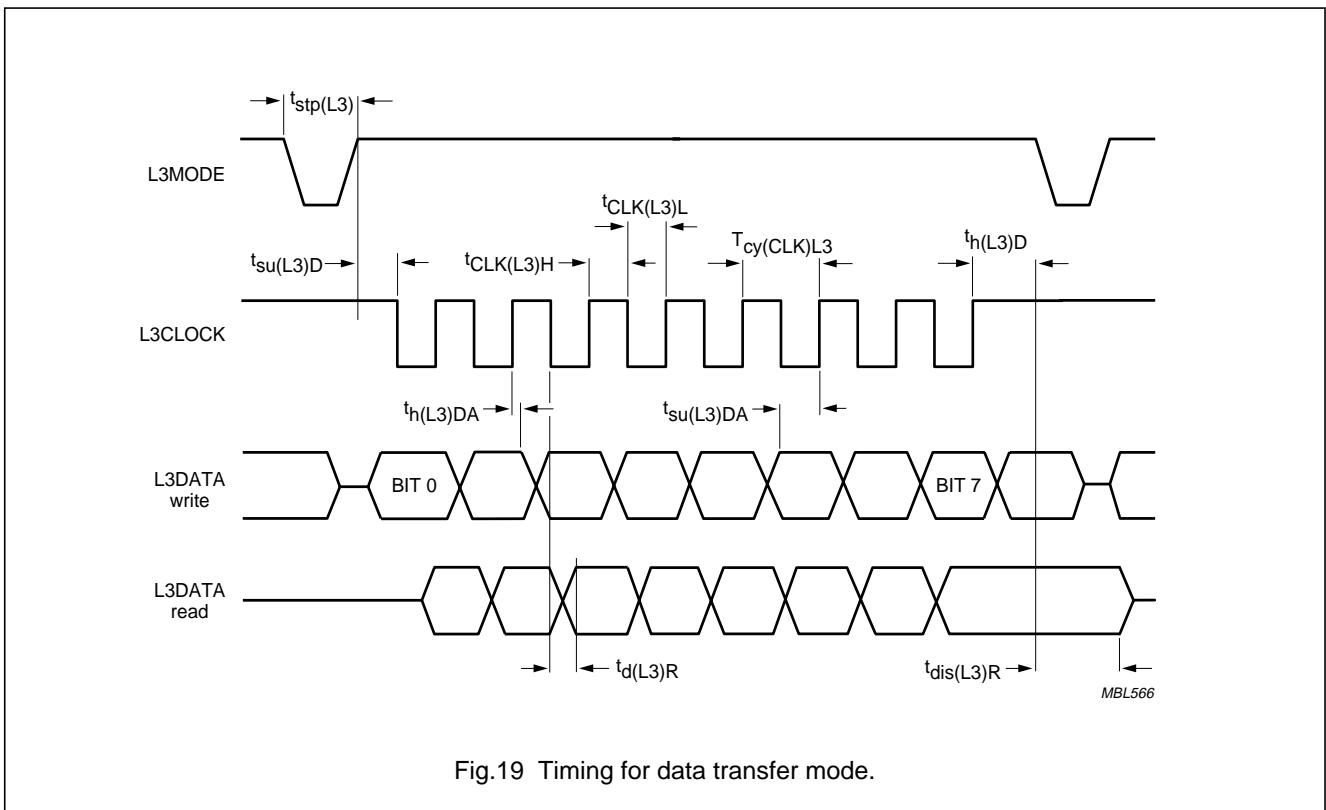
$t_{stp(L3)}$

L3MODE

$t_{CLK(L3)L}$

$t_{su(L3)D}$

$t_{CLK(L3)H}$

$T_{cy(CLK)L3}$

$t_{h(L3)D}$

L3CLOCK

$t_{h(L3)DA}$

$t_{su(L3)DA}$

L3DATA write

BIT 0

BIT 7

L3DATA read

$t_{d(L3)R}$

$t_{dis(L3)R}$

MBL566

Fig.19 Timing for data transfer mode.